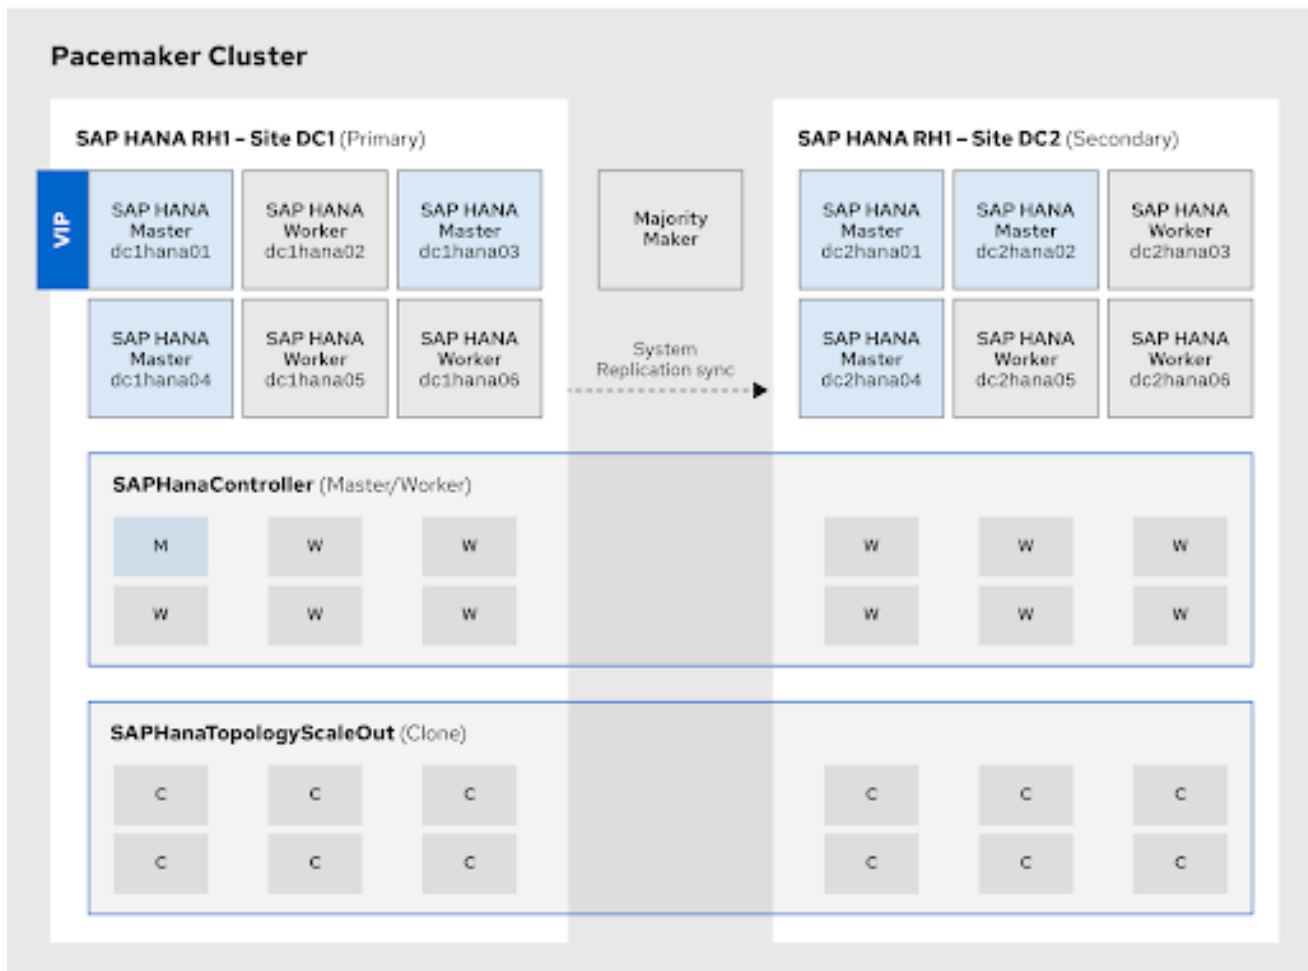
Pacemaker Cluster

SAP HANA RH1 – Site DC1 (Primary)

VIP

SAP HANA Master dc1hana01

SAP HANA Worker dc1hana02

SAP HANA Master dc1hana03

SAP HANA Master dc1hana04

SAP HANA Worker dc1hana05

SAP HANA Worker dc1hana06

Majority Maker

System Replication sync

SAP HANA RH1 – Site DC2 (Secondary)

SAP HANA Master dc2hana01

SAP HANA Master dc2hana02

SAP HANA Worker dc2hana03

SAP HANA Master dc2hana04

SAP HANA Worker dc2hana05

SAP HANA Worker dc2hana06

SAPHanaController (Master/Worker)

M W W W W W

W W W W W W

SAPHanaTopologyScaleOut (Clone)

C C C C C C

C C C C C C